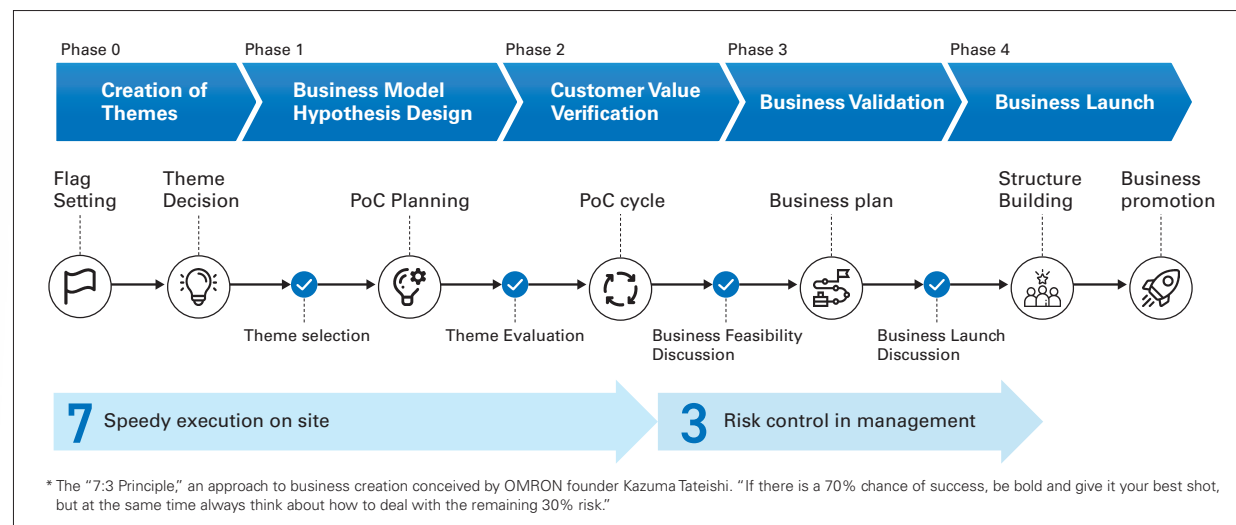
Phase 0
Creation of Themes

Phase 1
Business Model Hypothesis Design

Phase 2
Customer Value Verification

Phase 3
Business Validation

Phase 4
Business Launch

Flag Setting

Theme Decision

PoC Planning

PoC cycle

Business plan

Structure Building

Business promotion

Theme selection

Theme Evaluation

Business Feasibility Discussion

Business Launch Discussion

7 Speedy execution on site

3 Risk control in management

* The "7:3 Principle," an approach to business creation conceived by OMRON founder Kazuma Tateishi. "If there is a 70% chance of success, be bold and give it your best shot, but at the same time always think about how to deal with the remaining 30% risk."